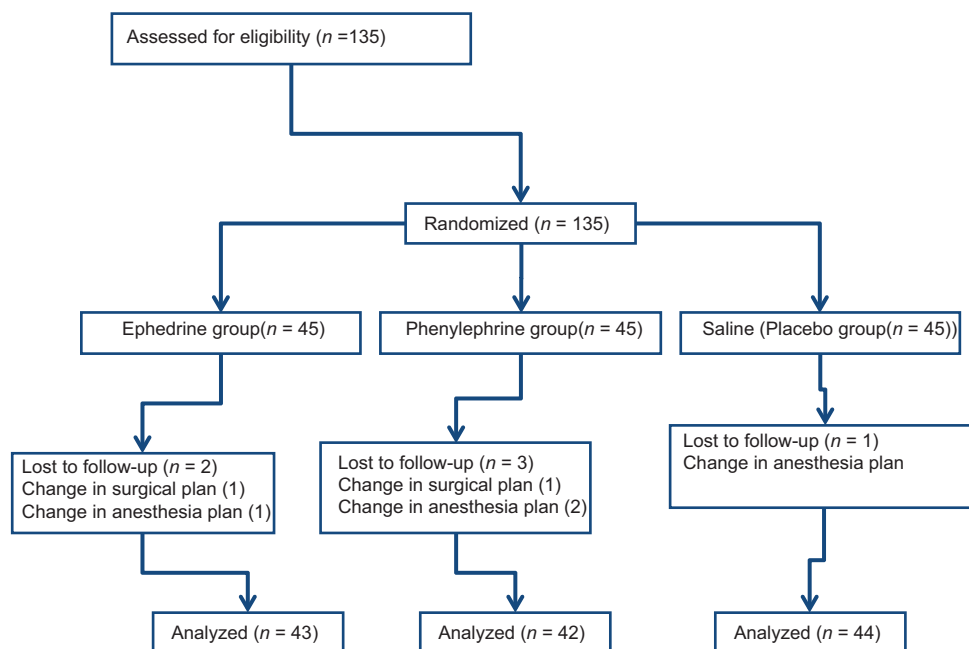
Assessed for eligibility ($n$ =135)

Randomized ($n$ = 135)

Ephedrine group($n$ = 45)

Phenylephrine group($n$ = 45)

Saline (Placebo group($n$ = 45))

Lost to follow-up ($n$ = 2)
Change in surgical plan (1)
Change in anesthesia plan (1)

Lost to follow-up ($n$ = 3)
Change in surgical plan (1)
Change in anesthesia plan (2)

Lost to follow-up ($n$ = 1)
Change in anesthesia plan

Analyzed ($n$ = 43)

Analyzed ($n$ = 42)

Analyzed ($n$ = 44)